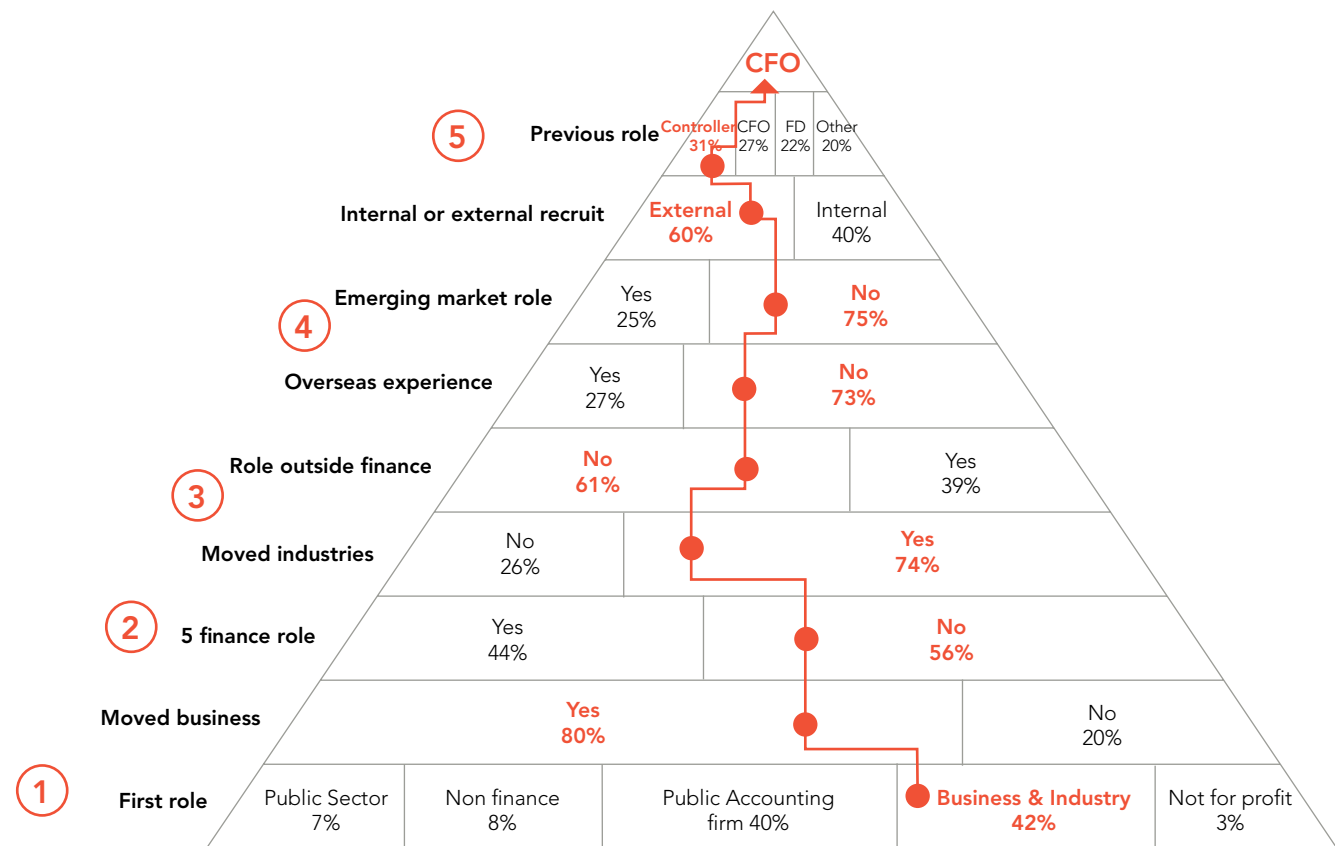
CFO

5 Previous role

Controller 31%

CFO 27%

FD 22%

Other 20%

Internal or external recruit

External 60%

Internal 40%

Emerging market role

Yes 25%

No 75%

4

Overseas experience

Yes 27%

No 73%

Role outside finance

No 61%

Yes 39%

3

Moved industries

No 26%

Yes 74%

2 5 finance role

Yes 44%

No 56%

Moved business

Yes 80%

No 20%

1 First role

Public Sector 7%

Non finance 8%

Public Accounting firm 40%

Business & Industry 42%

Not for profit 3%